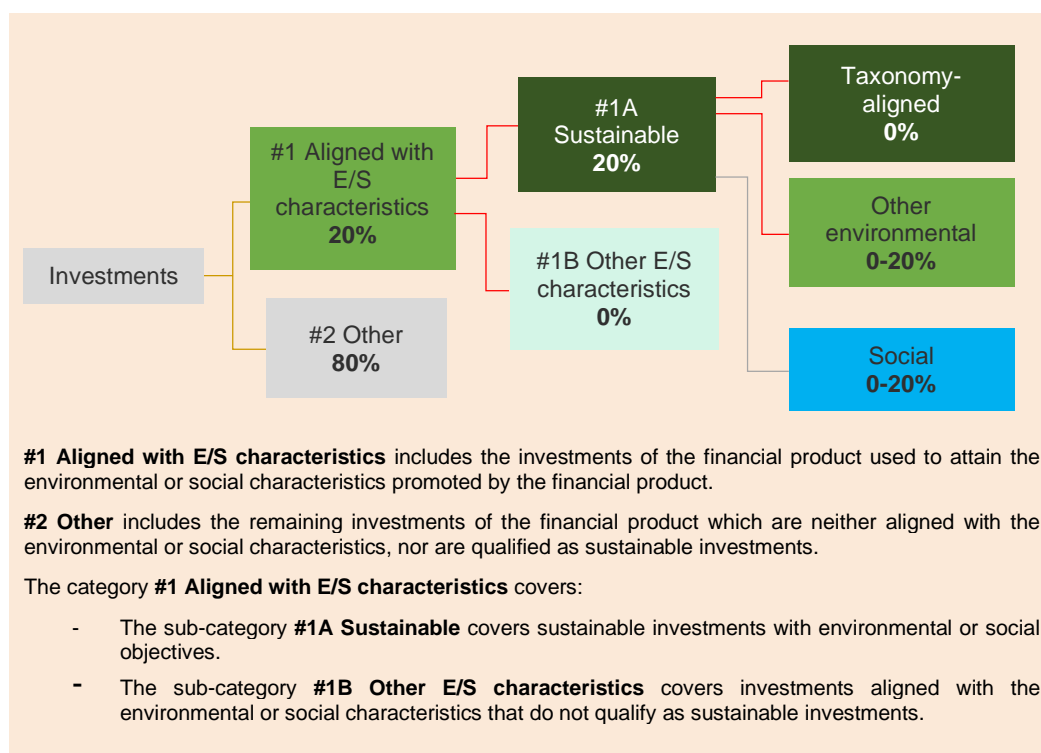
Investments

#1 Aligned with E/S characteristics
**20%**

#2 Other
**80%**

#1A Sustainable
**20%**

#1B Other E/S characteristics
**0%**

Taxonomy-aligned
**0%**

Other environmental
**0-20%**

Social
**0-20%**

**#1 Aligned with E/S characteristics** includes the investments of the financial product used to attain the environmental or social characteristics promoted by the financial product.

**#2 Other** includes the remaining investments of the financial product which are neither aligned with the environmental or social characteristics, nor are qualified as sustainable investments.

The category **#1 Aligned with E/S characteristics** covers:

- The sub-category **#1A Sustainable** covers sustainable investments with environmental or social objectives.

- The sub-category **#1B Other E/S characteristics** covers investments aligned with the environmental or social characteristics that do not qualify as sustainable investments.